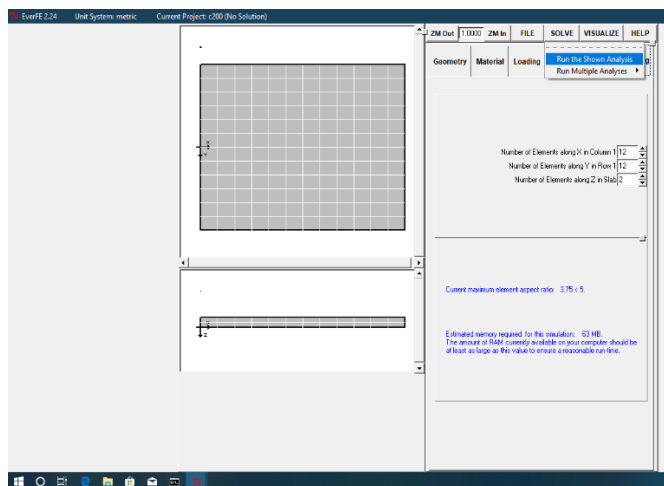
EverFE 2.24 Unit System: metric Current Project: c200 (No Solution)

ZM Out 1.0000 ZM In FILE SOLVE VISUALIZE HELP

Run the Shown Analysis
Run Multiple Analyses

Geometry Material Loading

Number of Elements along X in Column 1 12
Number of Elements along Y in Row 1 12
Number of Elements along Z in Slab 2

Current maximum element aspect ratio: 3.75 < 5.

Estimated memory required for this simulation: 63 MB.
The amount of RAM currently available on your computer should be at least as large as this value to ensure a reasonable run-time.